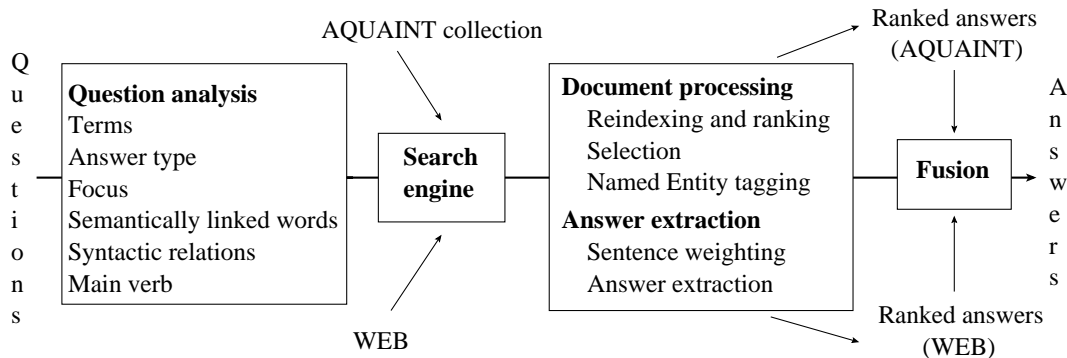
Questions

Question analysis
Terms
Answer type
Focus
Semantically linked words
Syntactic relations
Main verb

AQUAINT collection

Search engine

WEB

Document processing
Reindexing and ranking
Selection
Named Entity tagging
Answer extraction
Sentence weighting
Answer extraction

Ranked answers (AQUAINT)

Fusion

Ranked answers (WEB)

Answers